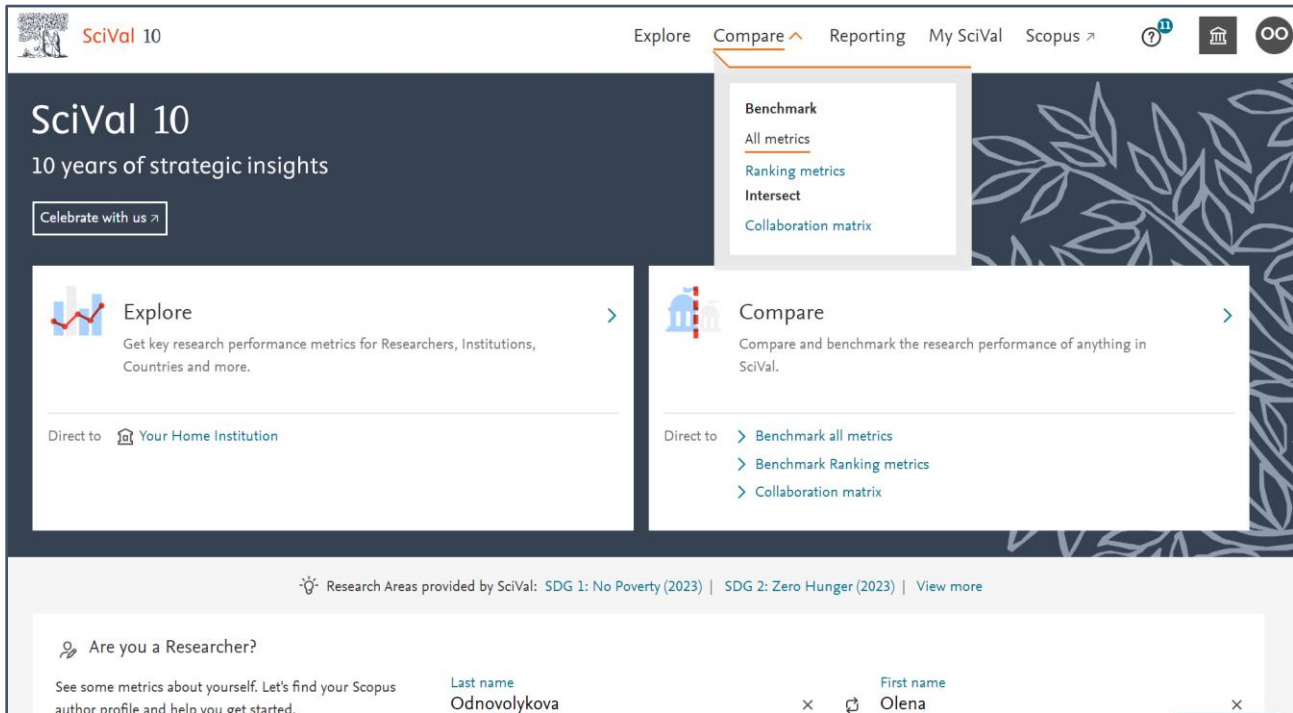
SciVal 10

Explore Compare ^ Reporting My SciVal Scopus ↗

11

OO

Benchmark
All metrics
Ranking metrics
Intersect
Collaboration matrix

SciVal 10
10 years of strategic insights

Celebrate with us ↗

Explore
Get key research performance metrics for Researchers, Institutions, Countries and more.

Direct to Your Home Institution

Compare
Compare and benchmark the research performance of anything in SciVal.

Direct to > Benchmark all metrics
> Benchmark Ranking metrics
> Collaboration matrix

Research Areas provided by SciVal: SDG 1: No Poverty (2023) | SDG 2: Zero Hunger (2023) | View more

Are you a Researcher?

See some metrics about yourself. Let's find your Scopus author profile and help you get started.

Last name
Odnovolykova ×

First name
Olena ×